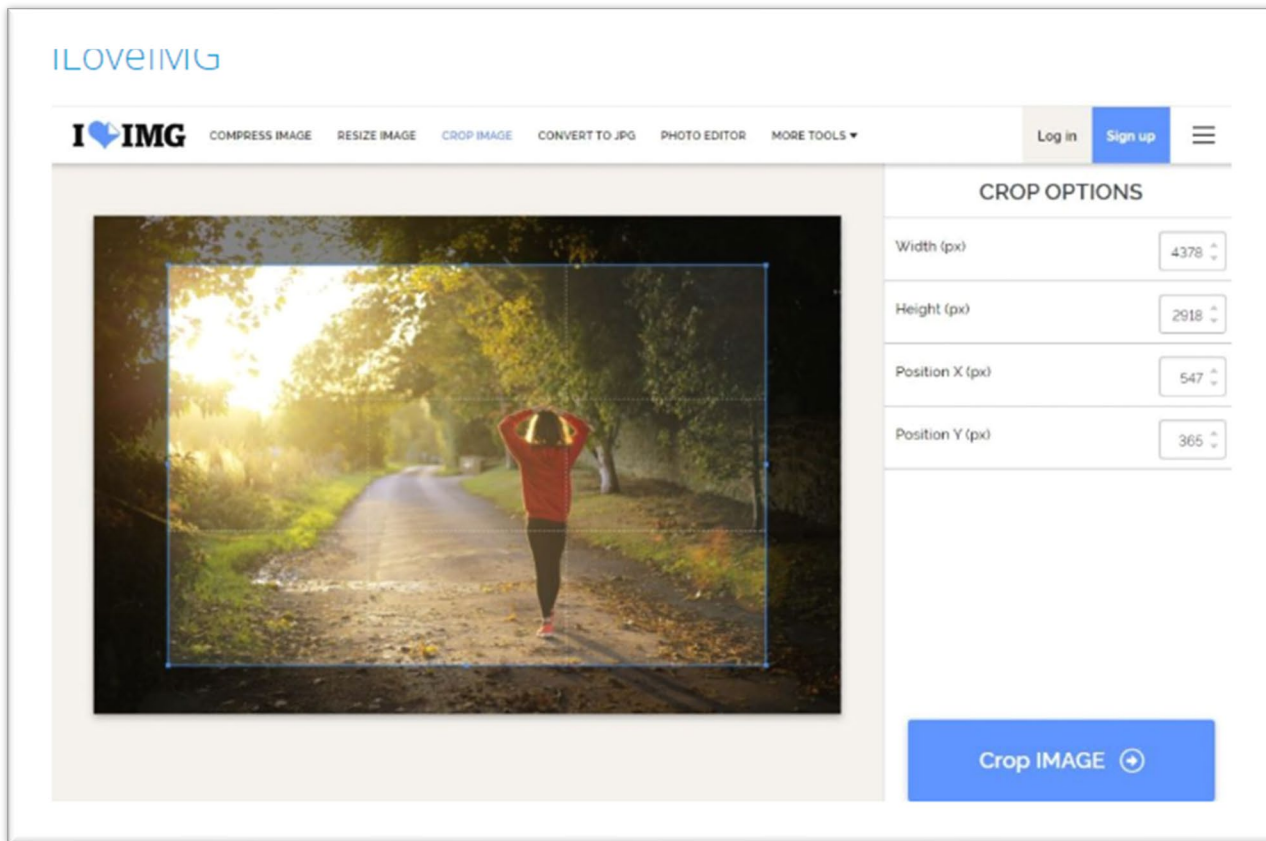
ILoveIMG

I♥IMG COMPRESS IMAGE RESIZE IMAGE CROP IMAGE CONVERT TO JPG PHOTO EDITOR MORE TOOLS ▾ Log in Sign up

CROP OPTIONS

Width (px) 4378

Height (px) 2918

Position X (px) 547

Position Y (px) 365

Crop IMAGE